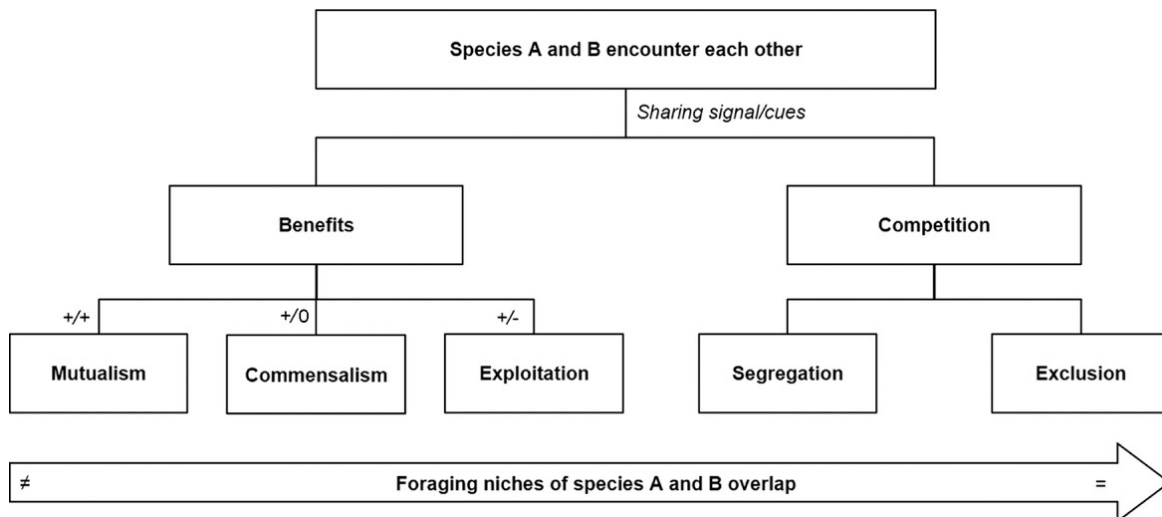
Species A and B encounter each other

Sharing signal/cues

Benefits

Competition

+/+

+/0

+/-

Mutualism

Commensalism

Exploitation

Segregation

Exclusion

≠ Foraging niches of species A and B overlap =